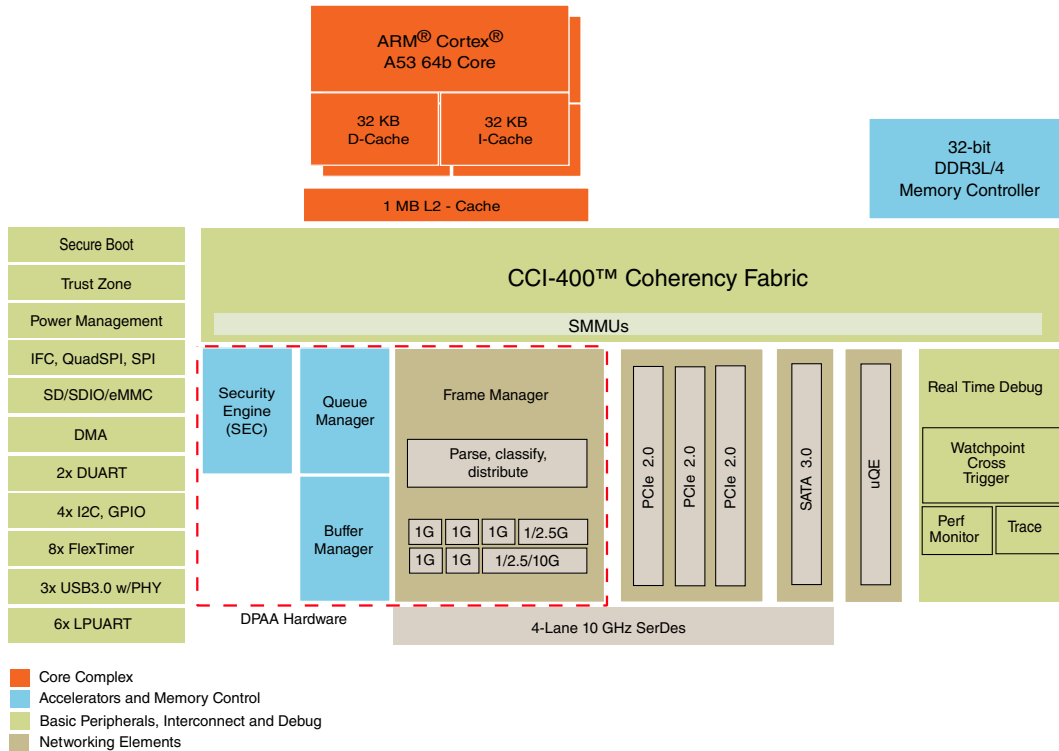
ARM® Cortex®
A53 64b Core

32 KB
D-Cache

32 KB
I-Cache

1 MB L2 - Cache

32-bit
DDR3L/4
Memory Controller

Secure Boot
Trust Zone
Power Management
IFC, QuadSPI, SPI
SD/SDIO/eMMC
DMA
2x DUART
4x I2C, GPIO
8x FlexTimer
3x USB3.0 w/PHY
6x LPUART

CCI-400™ Coherency Fabric

SMMUs

Security Engine (SEC)

Queue Manager

Buffer Manager

Frame Manager

Parse, classify, distribute

1G
1G
1G
1/2.5G
1G
1G
1/2.5/10G

DPAA Hardware

PCIe 2.0
PCIe 2.0
PCIe 2.0

SATA 3.0

uQE

Real Time Debug

Watchpoint
Cross
Trigger

Perf
Monitor

Trace

4-Lane 10 GHz SerDes

Core Complex
Accelerators and Memory Control
Basic Peripherals, Interconnect and Debug
Networking Elements